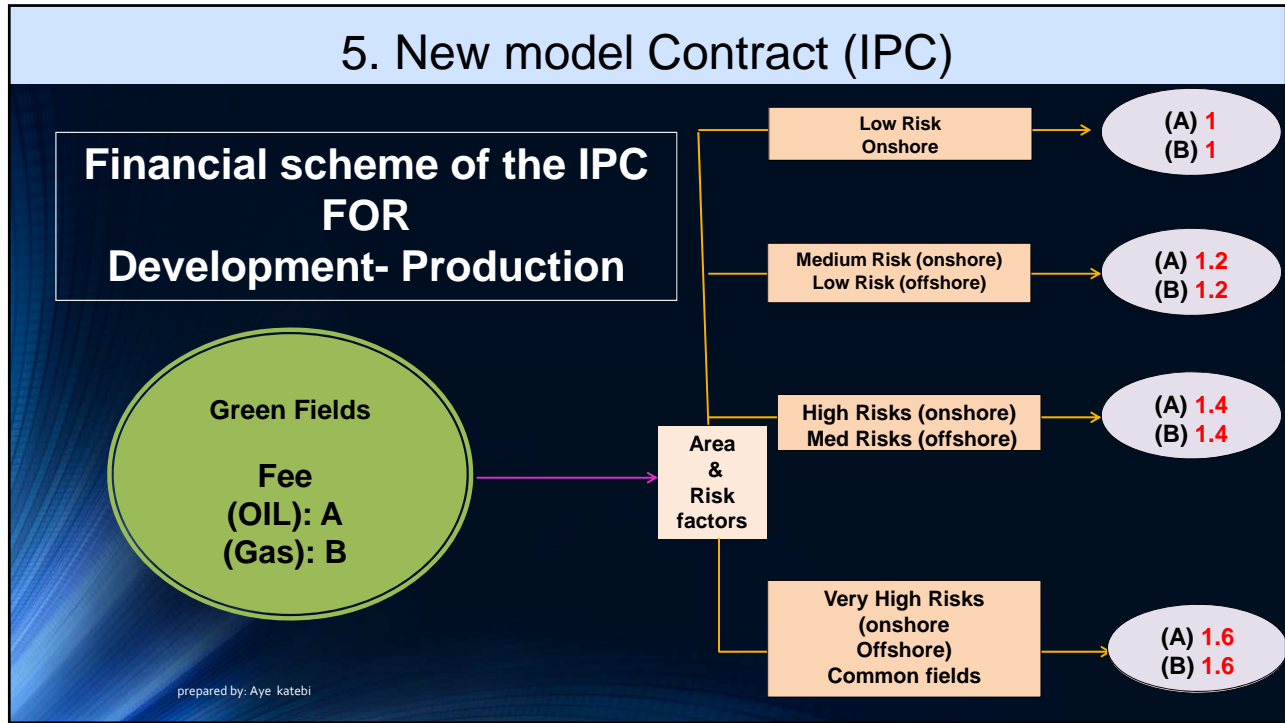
5. New model Contract (IPC)

Financial scheme of the IPC
FOR
Development- Production

Green Fields

Fee
(OIL): A
(Gas): B

Area
&
Risk
factors

Low Risk
Onshore

(A) 1
(B) 1

Medium Risk (onshore)
Low Risk (offshore)

(A) 1.2
(B) 1.2

High Risks (onshore)
Med Risks (offshore)

(A) 1.4
(B) 1.4

Very High Risks
(onshore
Offshore)
Common fields

(A) 1.6
(B) 1.6

prepared by: Aye katebi